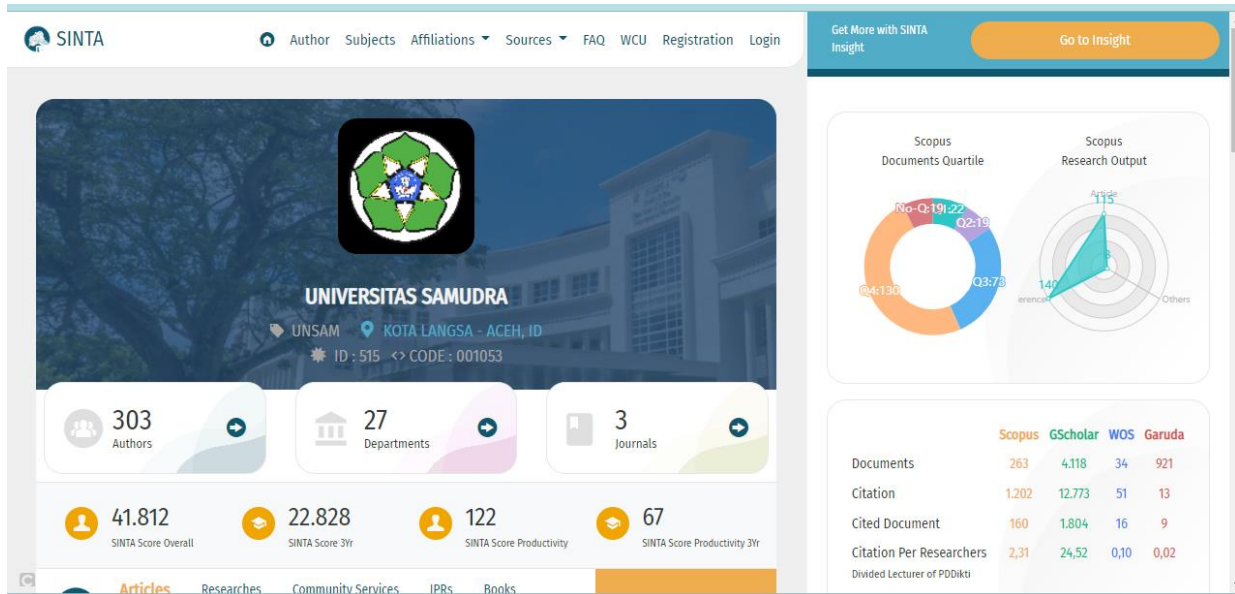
SINTA

Author Subjects Affiliations Sources FAQ WCU Registration Login

Get More with SINTA Insight

Go to Insight

UNIVERSITAS SAMUDRA

UNSAM KOTA LANGSA - ACEH, ID

ID : 515 <> CODE : 001053

303
Authors

27
Departments

3
Journals

41.812
SINTA Score Overall

22.828
SINTA Score 3Yr

122
SINTA Score Productivity

67
SINTA Score Productivity 3Yr

Articles Researches Community Services IPRs Books

Scopus
Documents Quartile

Scopus
Research Output

No-Q:19 Q1:22 Q2:19 Q3:73 Q4:130

Article 115 140 erence Others

| | Scopus | GScholar | WOS | Garuda |
|---|---|---|---|---|
| Documents | 263 | 4.118 | 34 | 921 |
| Citation | 1.202 | 12.773 | 51 | 13 |
| Cited Document | 160 | 1.804 | 16 | 9 |
| Citation Per Researchers | 2,31 | 24,52 | 0,10 | 0,02 |

Divided Lecturer of PDDikti